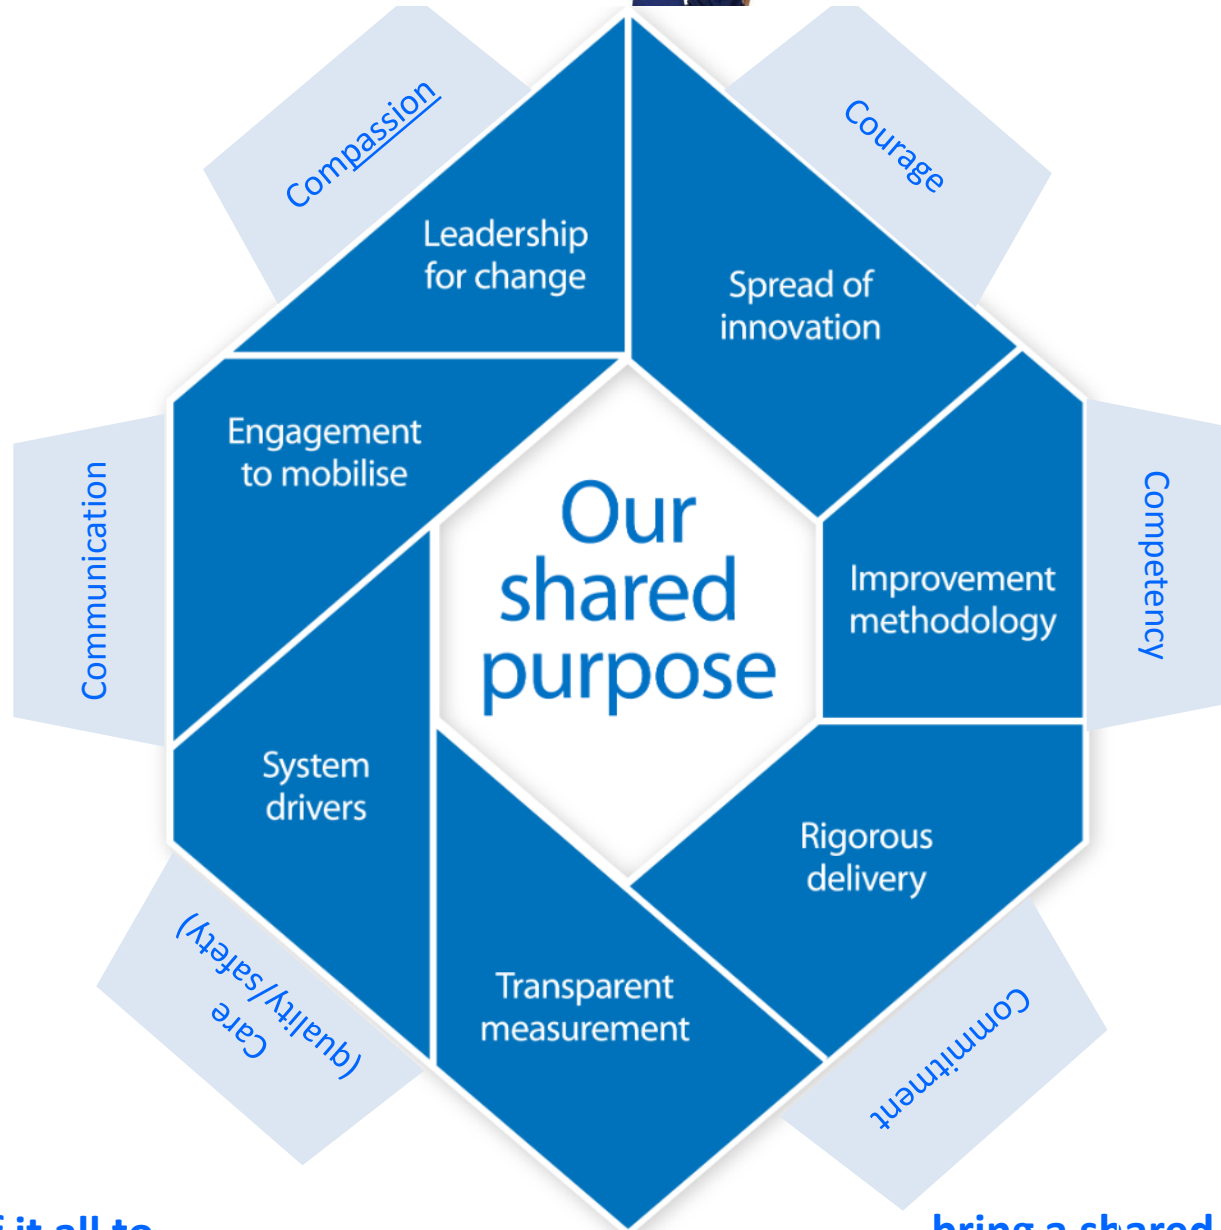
Compassion

Courage

Leadership for change

Spread of innovation

Engagement to mobilise

Communication

Our shared purpose

Improvement methodology

Competency

System drivers

Rigorous delivery

Care (quality/safety)

Transparent measurement

Commitment

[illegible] it all to

bring a shared